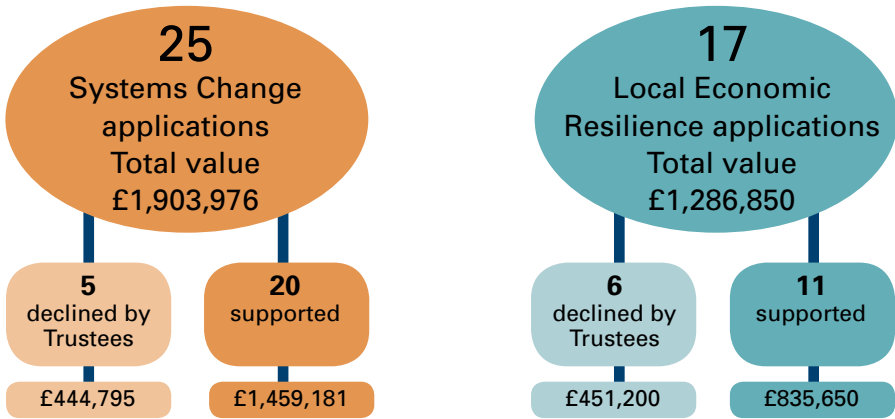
25
Systems Change applications
Total value
£1,903,976

5
declined by Trustees

£444,795

20
supported

£1,459,181

17
Local Economic Resilience applications
Total value
£1,286,850

6
declined by Trustees

£451,200

11
supported

£835,650